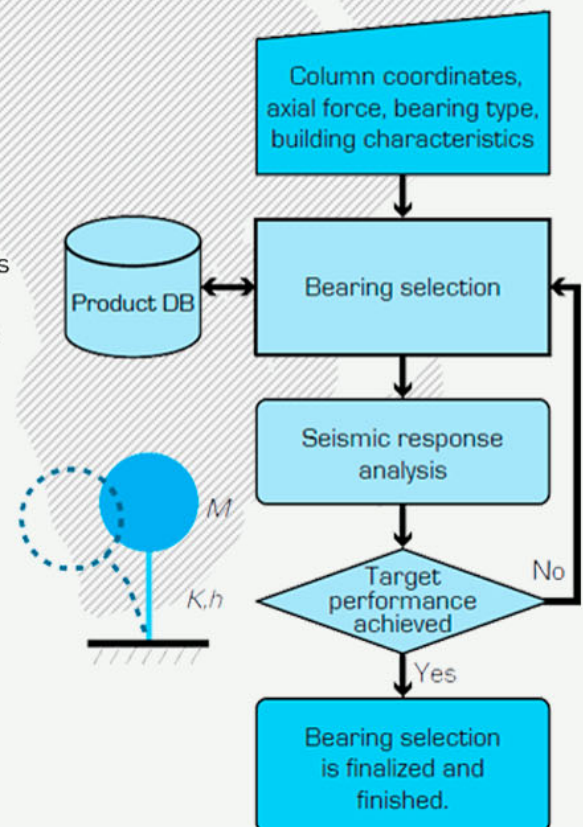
Column coordinates, axial force, bearing type, building characteristics

Product DB

Bearing selection

Seismic response analysis

Target performance achieved

No

Yes

Bearing selection is finalized and finished.

M

K,h

s